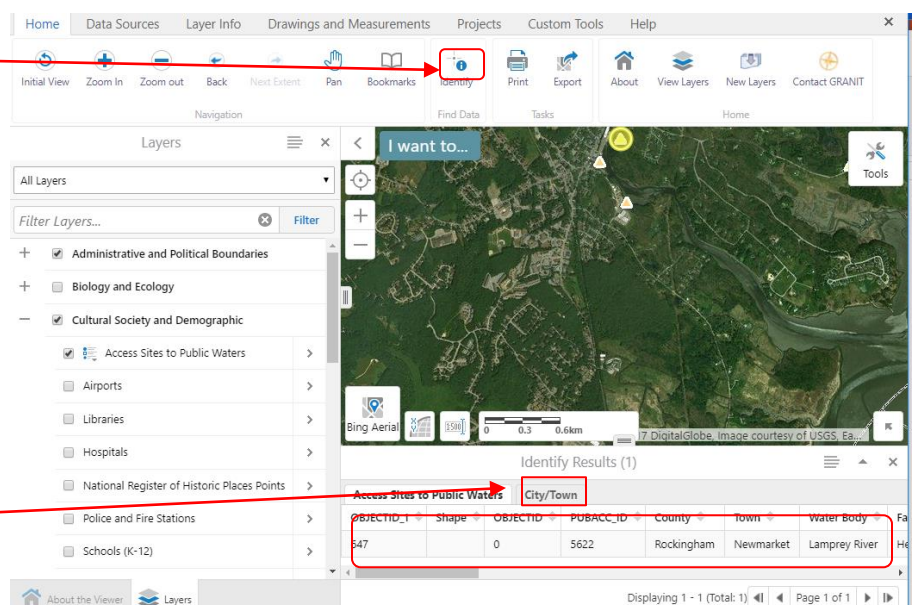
Home Data Sources Layer Info Drawings and Measurements Projects Custom Tools Help

Initial View Zoom In Zoom out Back Next Extent Pan Bookmarks
Navigation

Identify
Find Data

Print Export
Tasks

About View Layers New Layers Contact GRANIT
Home

Layers

All Layers

Filter Layers... Filter

+ Administrative and Political Boundaries
+ Biology and Ecology
− Cultural Society and Demographic
Access Sites to Public Waters
Airports
Libraries
Hospitals
National Register of Historic Places Points
Police and Fire Stations
Schools (K-12)

About the Viewer Layers

I want to...

Tools

Bing Aerial

0 0.3 0.6km

7 DigitalGlobe, Image courtesy of USGS, Ea...

Identify Results (1)

Access Sites to Public Waters City/Town

| OBJECTID_1 | Shape | OBJECTID | PUBACC_ID | County | Town | Water Body | Fa |
|---|---|---|---|---|---|---|---|
| 647 | | 0 | 5622 | Rockingham | Newmarket | Lamprey River | He |

Displaying 1 - 1 (Total: 1) Page 1 of 1